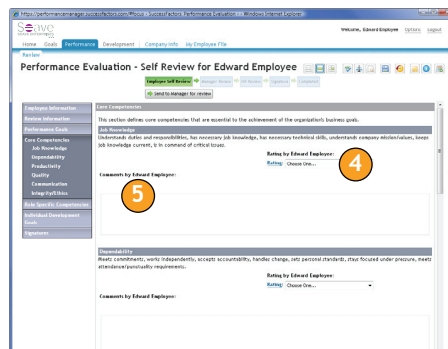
https://performancemanager.successfactors.com/fPcom - SuccessFactors: Performance Evaluation - Windows Internet Explorer

Welcome, Edward Employee Options Logout

Home Goals Performance Development Company Info My Employee File

Review

Performance Evaluation - Self Review for Edward Employee

Employee Self Review → Manager Review → HR Review → Signature → Completed

Send to manager for review

Employee Information
Review Information
Performance Goals
Core Competencies
Job Knowledge
Dependability
Productivity
Quality
Communication
Integrity/Ethics
Role Specific Competencies
Individual Development Goals
Signature

Core Competencies

This section defines core competencies that are essential to the achievement of the organization's business goals.

Job Knowledge

Understands duties and responsibilities, has necessary job knowledge, has necessary technical skills, understands company mission/values, keeps job knowledge current, is in command of critical issues.

Rating by Edward Employee:

Rating: Choose One...

4

Comments by Edward Employee:

5

Dependability

Meets commitments, works independently, accepts accountability, handles change, sets personal standards, stays focused under pressure, meets attendance/punctuality requirements.

Rating by Edward Employee:

Rating: Choose One...

Comments by Edward Employee: